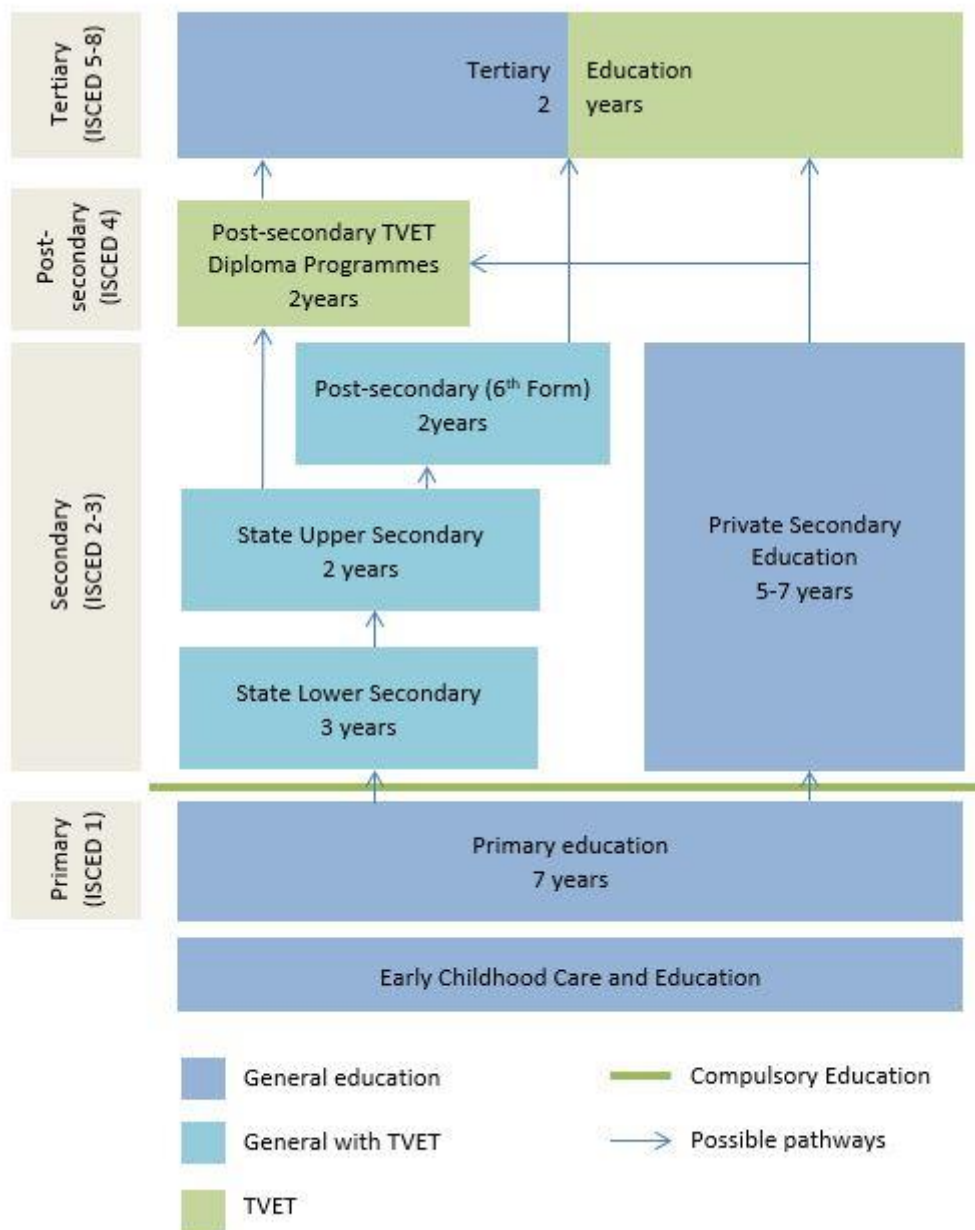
Tertiary (ISCED 5-8)

Tertiary 2

Education years

Post-secondary (ISCED 4)

Post-secondary TVET Diploma Programmes 2years

Secondary (ISCED 2-3)

Post-secondary ($6^{th}$ Form) 2years

State Upper Secondary 2 years

State Lower Secondary 3 years

Private Secondary Education 5-7 years

Primary (ISCED 1)

Primary education 7 years

Early Childhood Care and Education

General education

General with TVET

TVET

Compulsory Education

Possible pathways